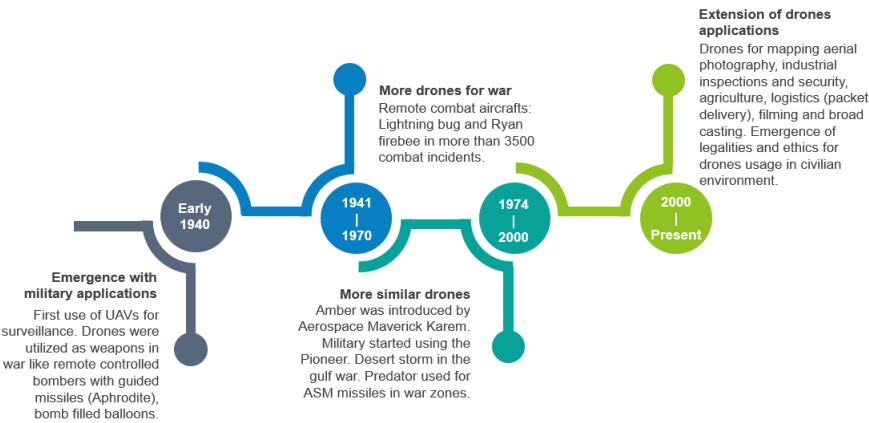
Extension of drones applications
Drones for mapping aerial photography, industrial inspections and security, agriculture, logistics (packet delivery), filming and broad casting. Emergence of legalities and ethics for drones usage in civilian environment.

More drones for war
Remote combat aircrafts: Lightning bug and Ryan firebee in more than 3500 combat incidents.

Early 1940

1941 | 1970

1974 | 2000

2000 | Present

Emergence with military applications
First use of UAVs for surveillance. Drones were utilized as weapons in war like remote controlled bombers with guided missiles (Aphrodite), bomb filled balloons.

More similar drones
Amber was introduced by Aerospace Maverick Karem. Military started using the Pioneer. Desert storm in the gulf war. Predator used for ASM missiles in war zones.